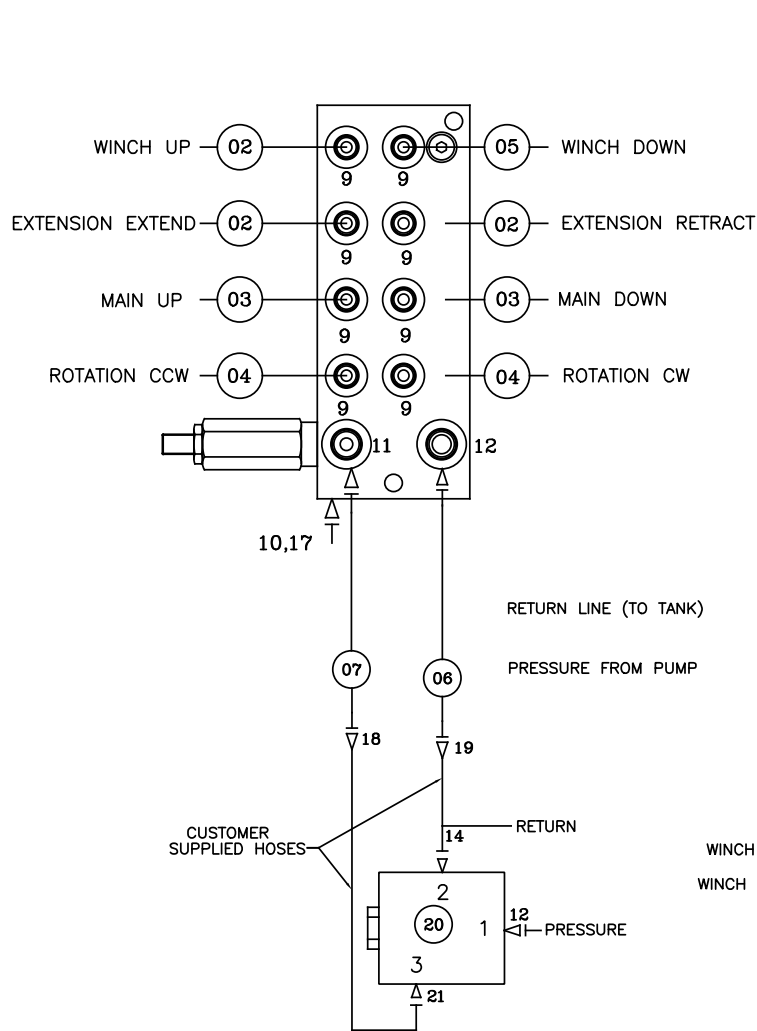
WINCH UP
02
9
9
05
WINCH DOWN
EXTENSION EXTEND
02
9
9
02
EXTENSION RETRACT
MAIN UP
03
9
9
03
MAIN DOWN
ROTATION CCW
04
9
9
04
ROTATION CW
11
12
10,17
RETURN LINE (TO TANK)
07
06
PRESSURE FROM PUMP
18
19
CUSTOMER SUPPLIED HOSES
14
RETURN
WINCH
WINCH
2
20
1
12
PRESSURE
3
21